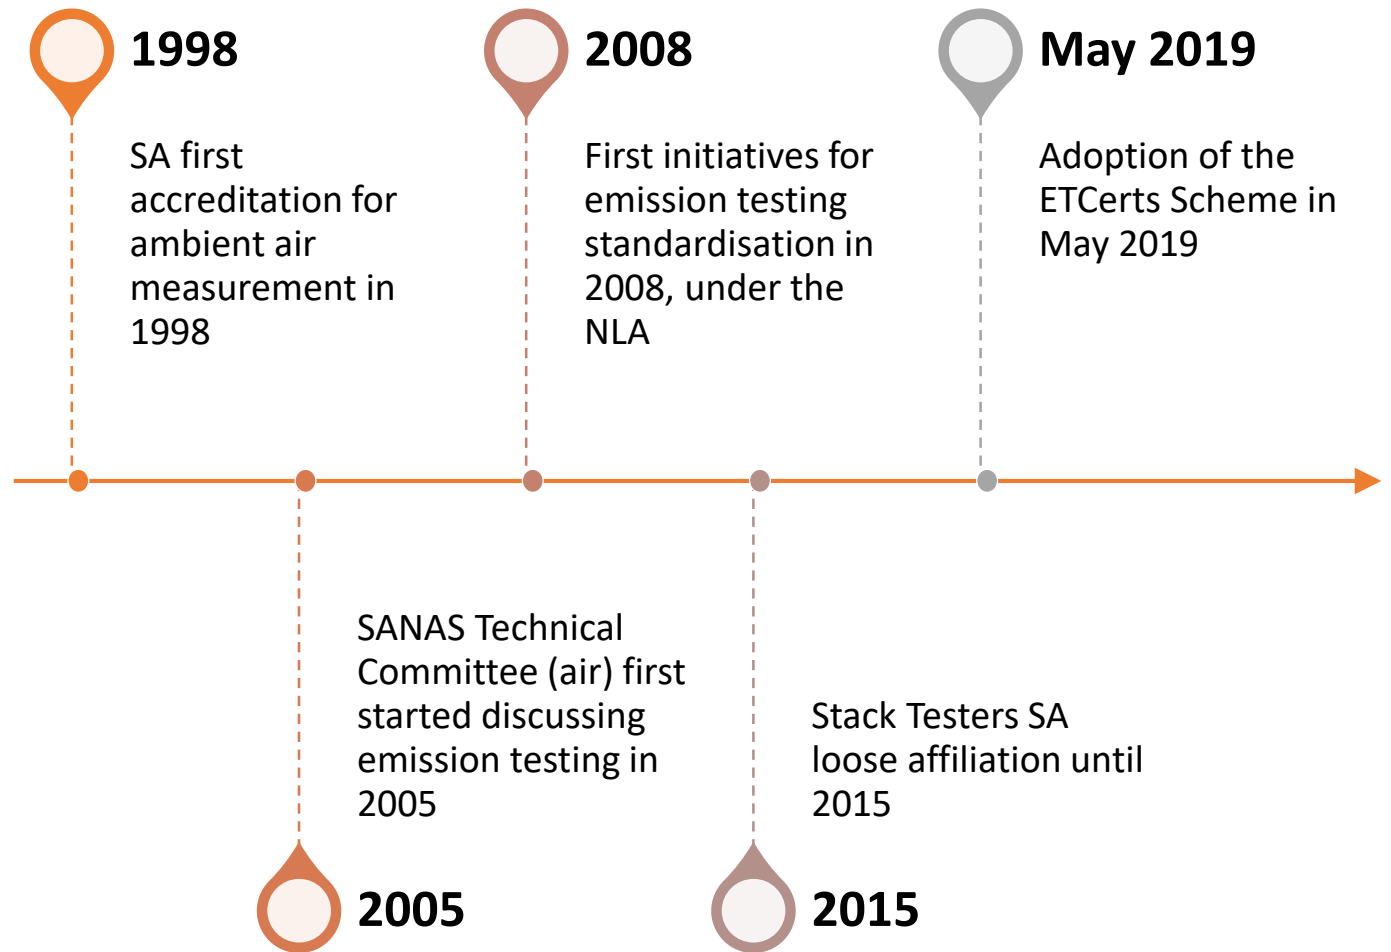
1998

SA first accreditation for ambient air measurement in 1998

2008

First initiatives for emission testing standardisation in 2008, under the NLA

May 2019

Adoption of the ETCerts Scheme in May 2019

SANAS Technical Committee (air) first started discussing emission testing in 2005

2005

Stack Testers SA loose affiliation until 2015

2015